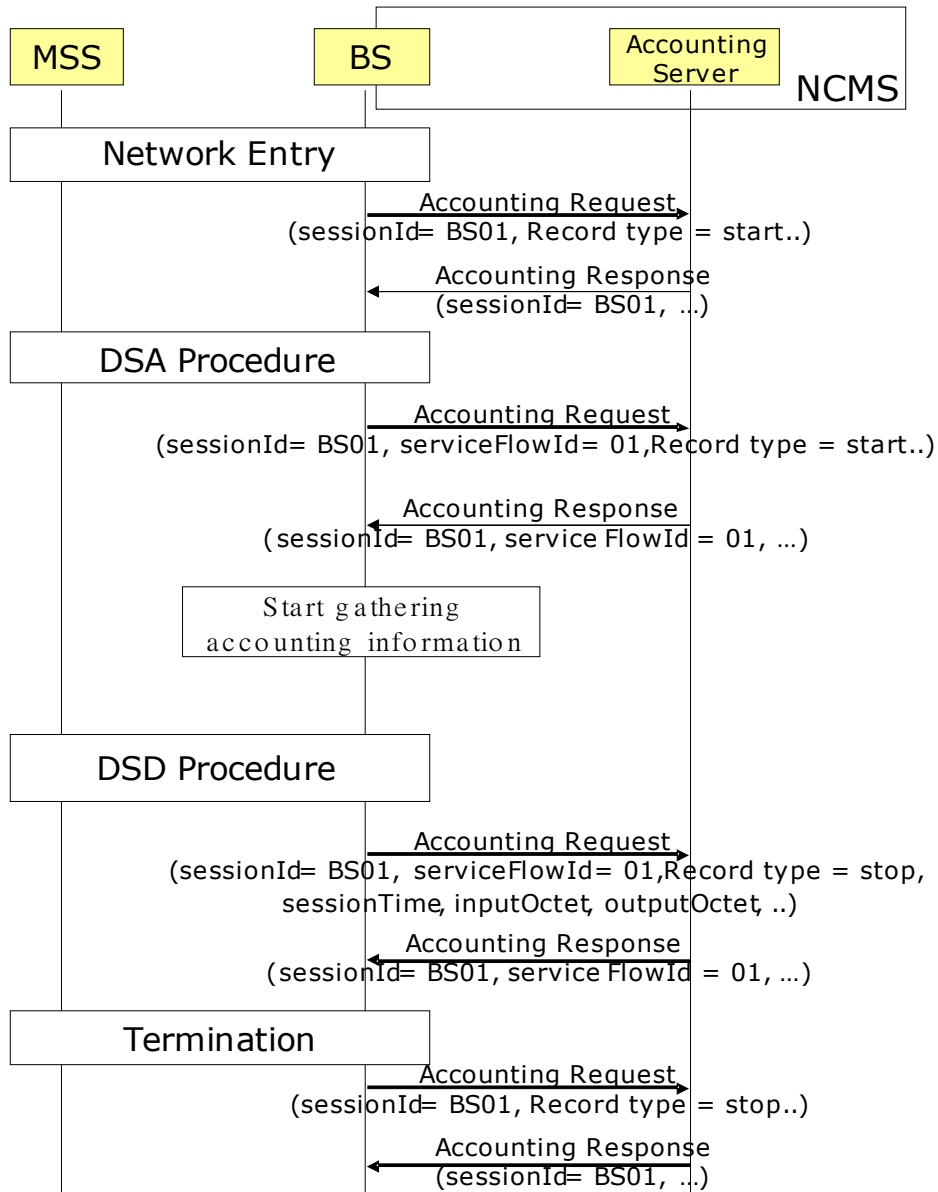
MSS

BS

Accounting Server

NCMS

Network Entry

Accounting Request
(sessionId= BS01, Record type = start..)

Accounting Response
(sessionId= BS01, ...)

DSA Procedure

Accounting Request
(sessionId= BS01, serviceFlowId= 01,Record type = start..)

Accounting Response
(sessionId= BS01, service FlowId = 01, ...)

Start gathering accounting information

DSD Procedure

Accounting Request
(sessionId= BS01, serviceFlowId= 01,Record type = stop, sessionTime, inputOctet, outputOctet, ..)

Accounting Response
(sessionId= BS01, service FlowId = 01, ...)

Termination

Accounting Request
(sessionId= BS01, Record type = stop..)

Accounting Response
(sessionId= BS01, ...)